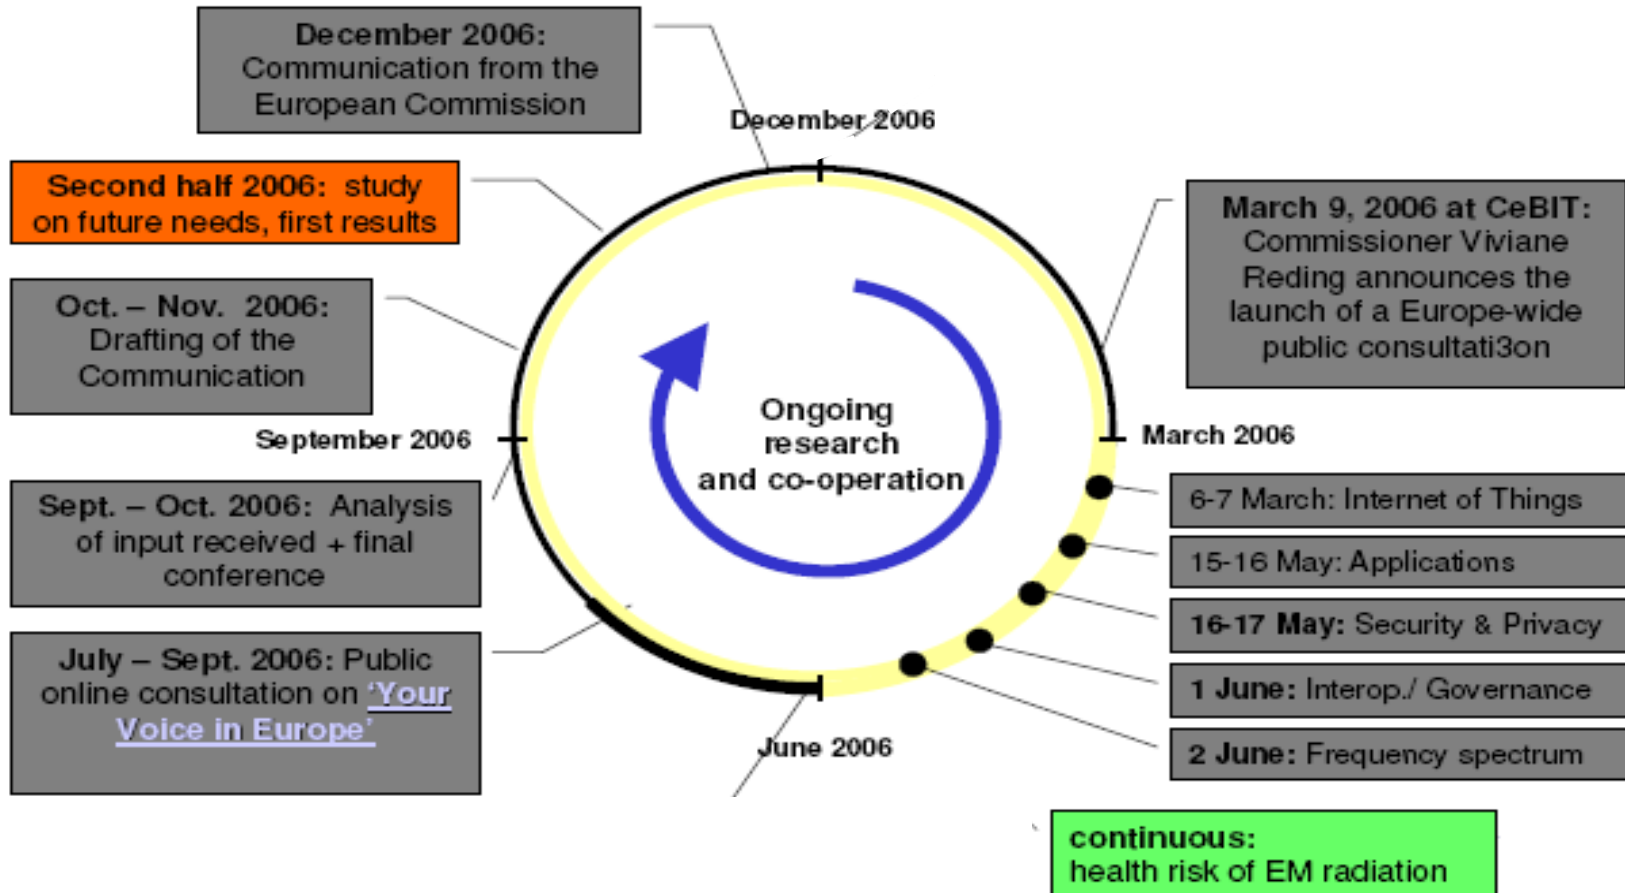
December 2006: Communication from the European Commission

December 2006

Second half 2006: study on future needs, first results

March 9, 2006 at CeBIT: Commissioner Viviane Reding announces the launch of a Europe-wide public consultati3on

Oct. – Nov. 2006: Drafting of the Communication

Ongoing research and co-operation

September 2006

March 2006

6-7 March: Internet of Things

Sept. – Oct. 2006: Analysis of input received + final conference

15-16 May: Applications

16-17 May: Security & Privacy

July – Sept. 2006: Public online consultation on 'Your Voice in Europe'

1 June: Interop./ Governance

2 June: Frequency spectrum

June 2006

continuous: health risk of EM radiation